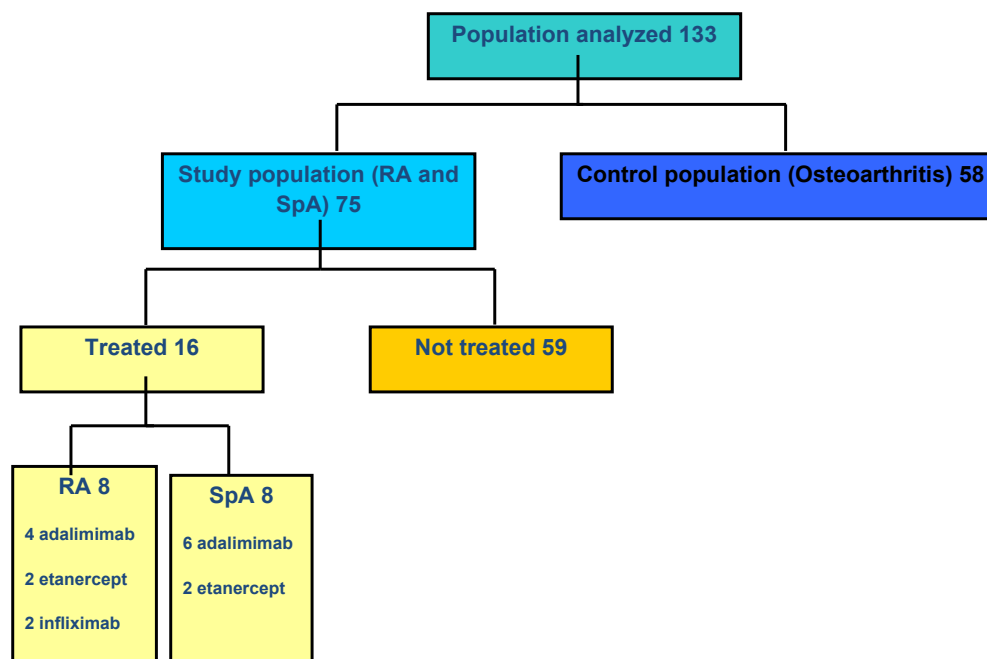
Population analyzed 133

Study population (RA and SpA) 75

Control population (Osteoarthritis) 58

Treated 16

Not treated 59

RA 8

4 adalimimab

2 etanercept

2 infliximab

SpA 8

6 adalimimab

2 etanercept